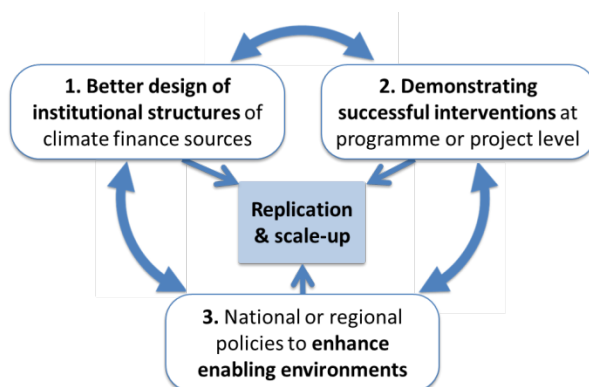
1. Better design of institutional structures of climate finance sources

2. Demonstrating successful interventions at programme or project level

Replication & scale-up

3. National or regional policies to enhance enabling environments